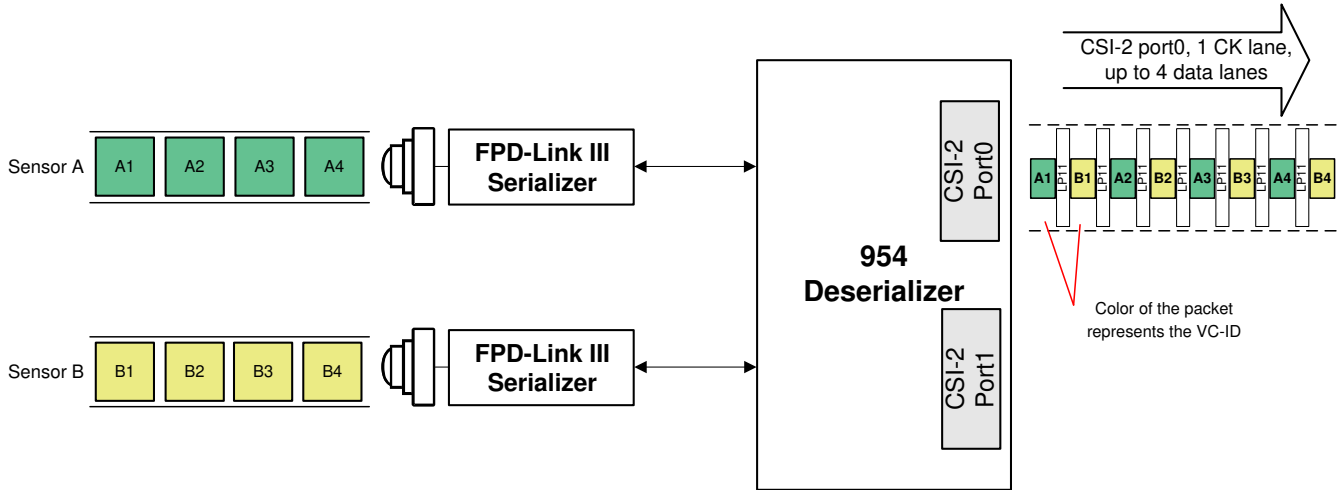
CSI-2 port0, 1 CK lane, up to 4 data lanes

Sensor A A1 A2 A3 A4

FPD-Link III Serializer

CSI-2 Port0

954 Deserializer

CSI-2 Port1

A1 LP11 B1 LP11 A2 LP11 B2 LP11 A3 LP11 B3 LP11 A4 LP11 B4

Color of the packet represents the VC-ID

Sensor B B1 B2 B3 B4

FPD-Link III Serializer